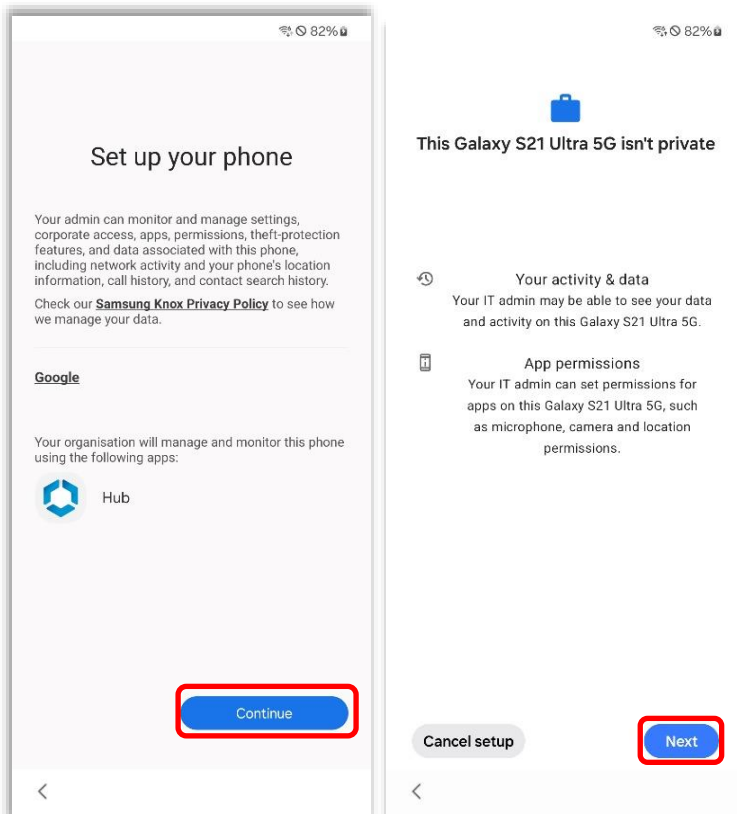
82%

Set up your phone

Your admin can monitor and manage settings, corporate access, apps, permissions, theft-protection features, and data associated with this phone, including network activity and your phone's location information, call history, and contact search history.

Check our **Samsung Knox Privacy Policy** to see how we manage your data.

Google

Your organisation will manage and monitor this phone using the following apps:

Hub

Continue

82%

This Galaxy S21 Ultra 5G isn't private

Your activity & data
Your IT admin may be able to see your data and activity on this Galaxy S21 Ultra 5G.

App permissions
Your IT admin can set permissions for apps on this Galaxy S21 Ultra 5G, such as microphone, camera and location permissions.

Cancel setup

Next